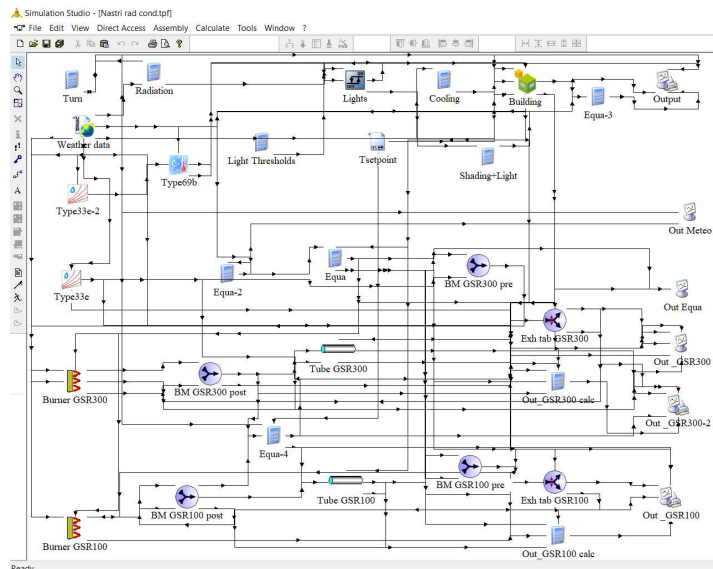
Simulation Studio - [Nastri rad cond.tpf]
File Edit View Direct Access Assembly Calculate Tools Window ?

Turn
Radiation
Lights
Cooling
Building
Output
Equa-3
Weather data
Type69b
Light Thresholds
Tsetpoint
Shading+Light
Type33e-2
Out Meteo
Equa-2
Equa
BM GSR300 pre
Type33e
Out Equa
Exh tab GSR300
Out_GSR300
Tube GSR300
Burner GSR300
BM GSR300 post
Out_GSR300 calc
Out_GSR300-2
Equa-4
BM GSR100 pre
Exh tab GSR100
Tube GSR100
BM GSR100 post
Out_GSR100
Burner GSR100
Out_GSR100 calc
Ready